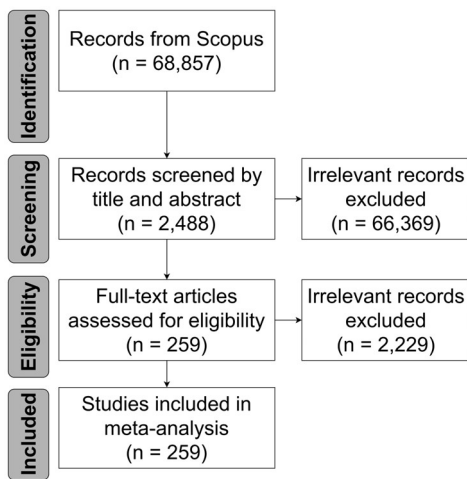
Identification

Records from Scopus (n = 68,857)

Screening

Records screened by title and abstract (n = 2,488)

Irrelevant records excluded (n = 66,369)

Eligibility

Full-text articles assessed for eligibility (n = 259)

Irrelevant records excluded (n = 2,229)

Included

Studies included in meta-analysis (n = 259)